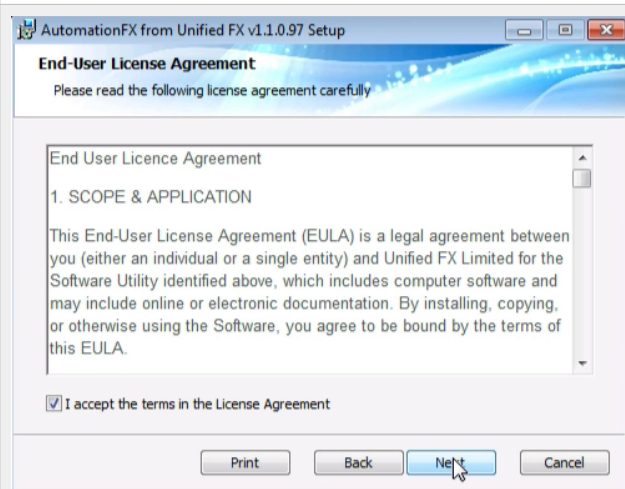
AutomationFX from Unified FX v1.1.0.97 Setup

End-User License Agreement

Please read the following license agreement carefully

End User Licence Agreement

1. SCOPE & APPLICATION

This End-User License Agreement (EULA) is a legal agreement between you (either an individual or a single entity) and Unified FX Limited for the Software Utility identified above, which includes computer software and may include online or electronic documentation. By installing, copying, or otherwise using the Software, you agree to be bound by the terms of this EULA.

I accept the terms in the License Agreement

Print

Back

Next

Cancel